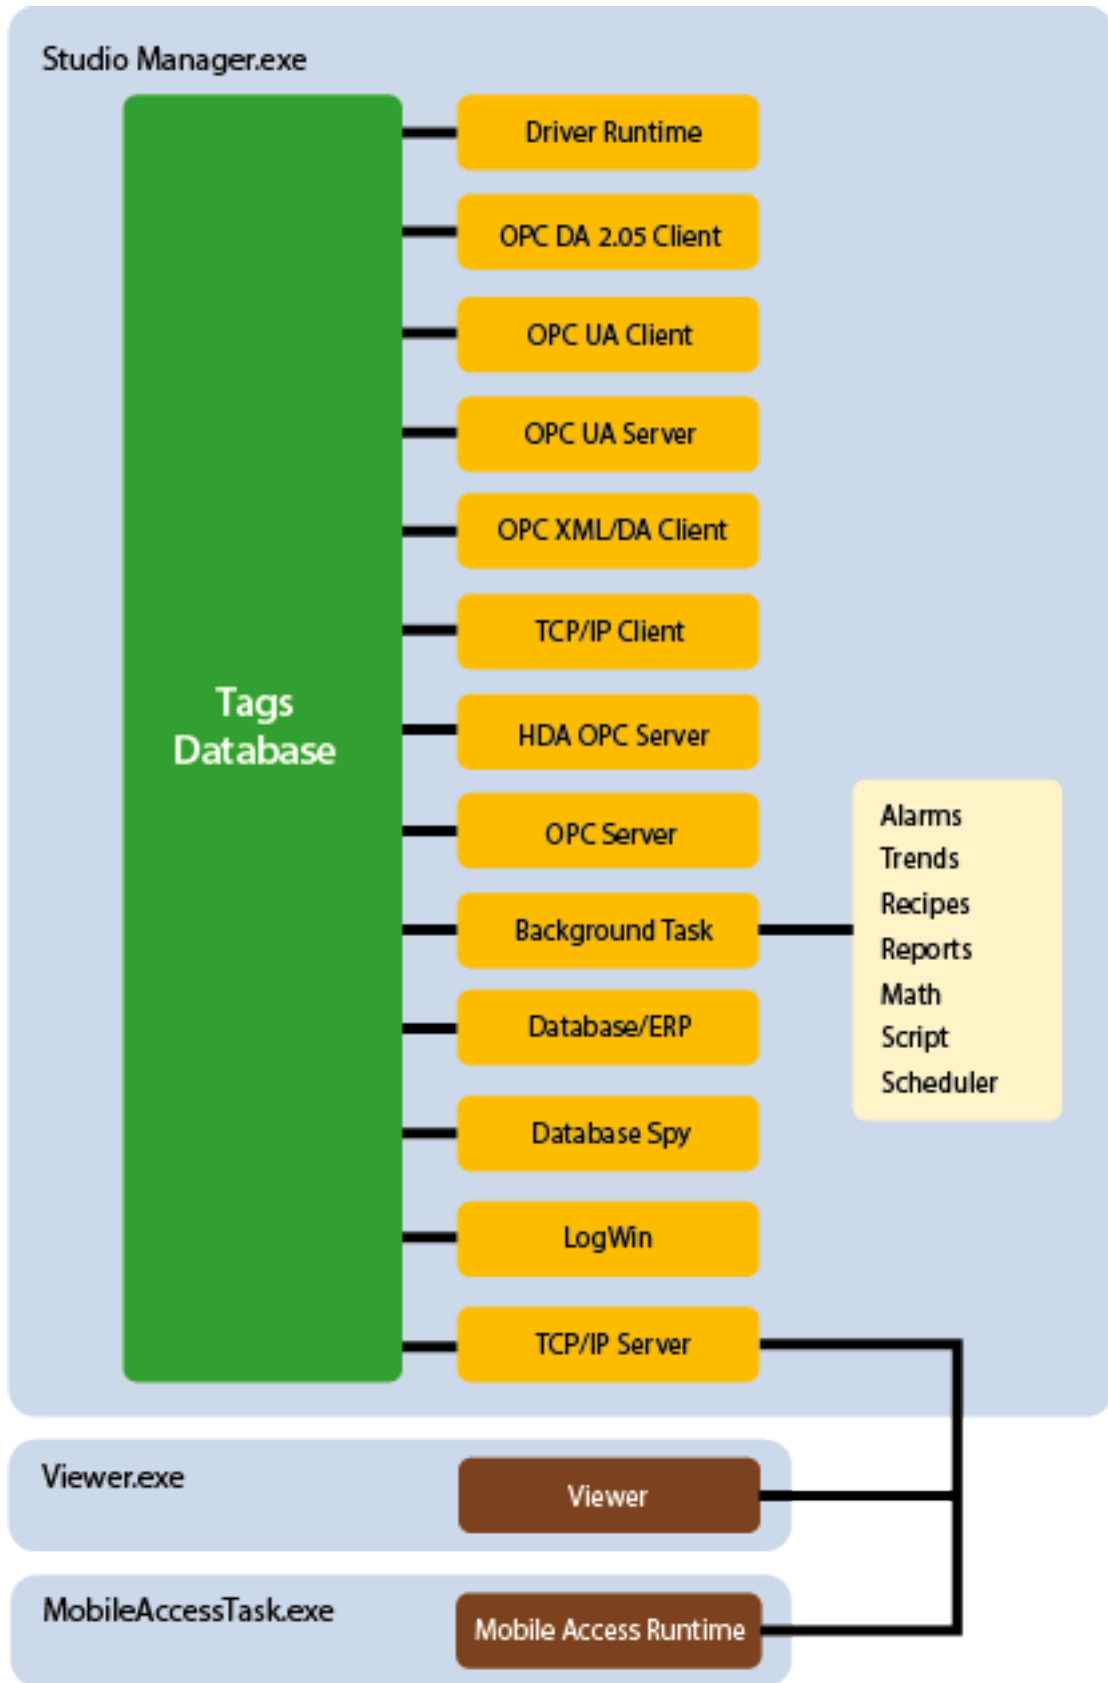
Studio Manager.exe

Tags Database

Driver Runtime

OPC DA 2.05 Client

OPC UA Client

OPC UA Server

OPC XML/DA Client

TCP/IP Client

HDA OPC Server

OPC Server

Background Task

Database/ERP

Database Spy

LogWin

TCP/IP Server

Alarms
Trends
Recipes
Reports
Math
Script
Scheduler

Viewer.exe

Viewer

MobileAccessTask.exe

Mobile Access Runtime